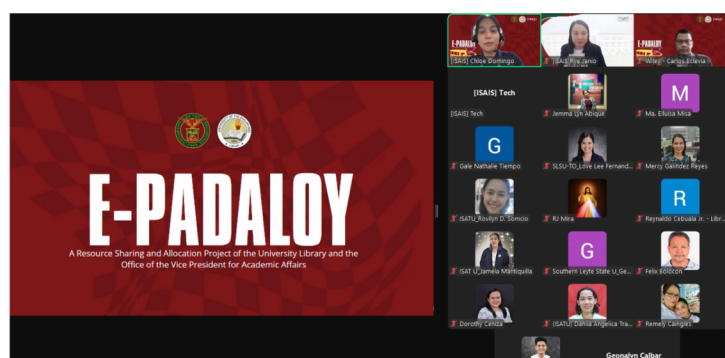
E-PADALOY

A Resource Sharing and Allocation Project of the University Library and the Office of the Vice President for Academic Affairs

E-PADALOY
[ISAIS] Chloe Domingo
[ISAIS] Rye Janio
E-PADALOY
Wilay - Carlos Eclevia

[ISAIS] Tech
[ISAIS] Tech
Jemma Lyn Abique
M
Ma. Elluisa Misa

G
Gale Nathalie Tiempo
SLSU-TO_Love Lee Fernand...
Mercy Galindez Reyes

ISATU_Rovilyn D. Soncio
RJ Mira
R
Reynaldo Cebuala Jr. - Libr...

ISAT U_Jamela Mantiquilla
G
Southern Leyte State U_Ge...
Felix Soldcon

Dorothy Ceniza
[ISATU] Dania Angelica Tra...
Remely Cangles

Geonalyn Calbar